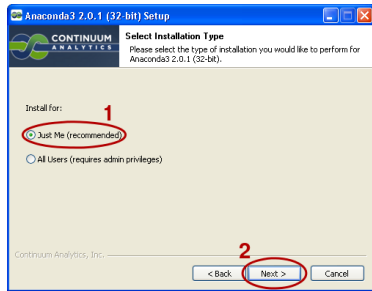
Anaconda3 2.0.1 (32-bit) Setup

CONTINUUM ANALYTICS

Select Installation Type

Please select the type of installation you would like to perform for Anaconda3 2.0.1 (32-bit).

Install for:

1

Just Me (recommended)

All Users (requires admin privileges)

2

Continuum Analytics, Inc.

< Back

Next >

Cancel